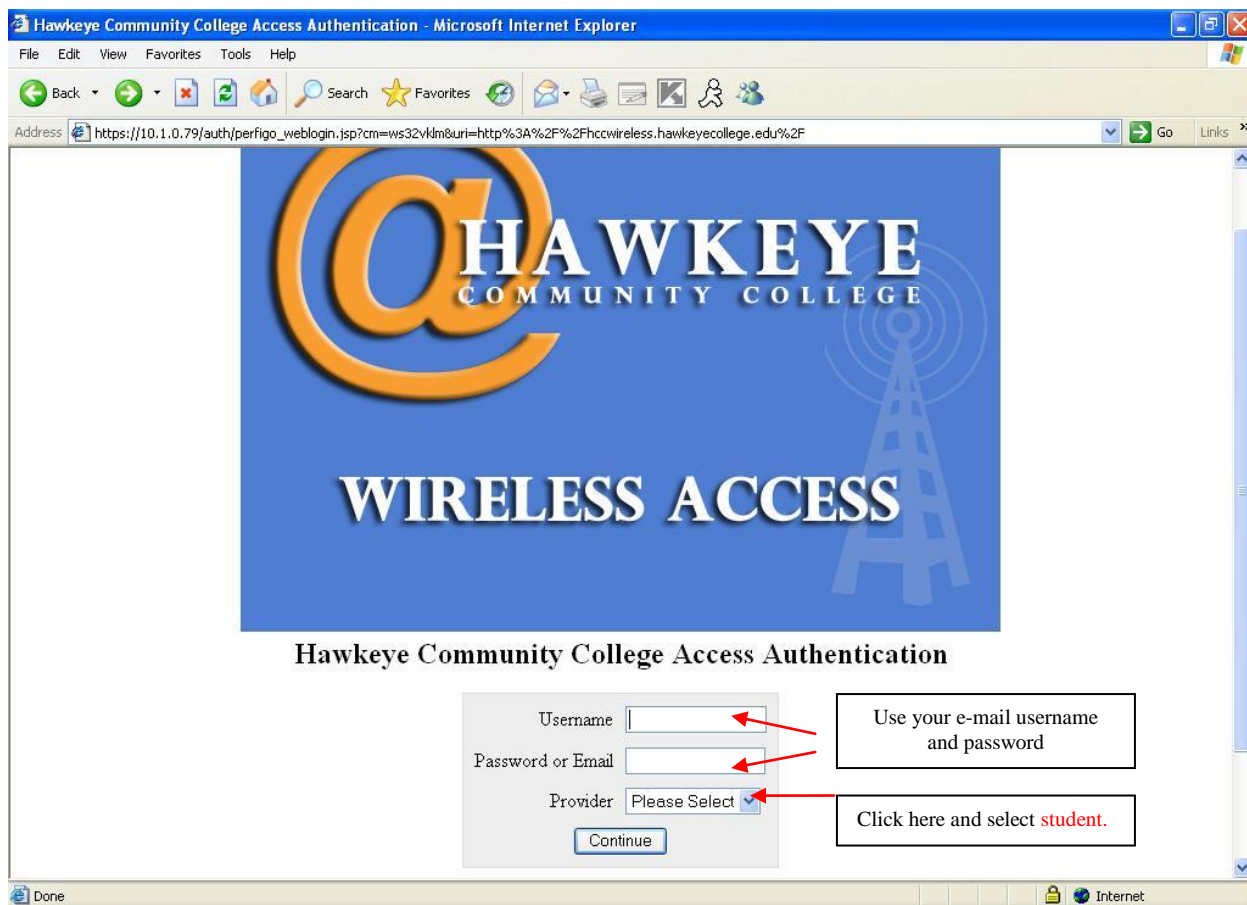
Hawkeye Community College Access Authentication - Microsoft Internet Explorer

File Edit View Favorites Tools Help

Back Search Favorites

Address https://10.1.0.79/auth/perfigo_weblogin.jsp?cm=ws32vklm&uri=http%3A%2F%2Fhccwireless.hawkeyecollege.edu%2F Go Links

@ HAWKEYE
COMMUNITY COLLEGE

WIRELESS ACCESS

Hawkeye Community College Access Authentication

Username

Password or Email

Provider Please Select

Continue

Use your e-mail username and password

Click here and select student.

Done

Internet